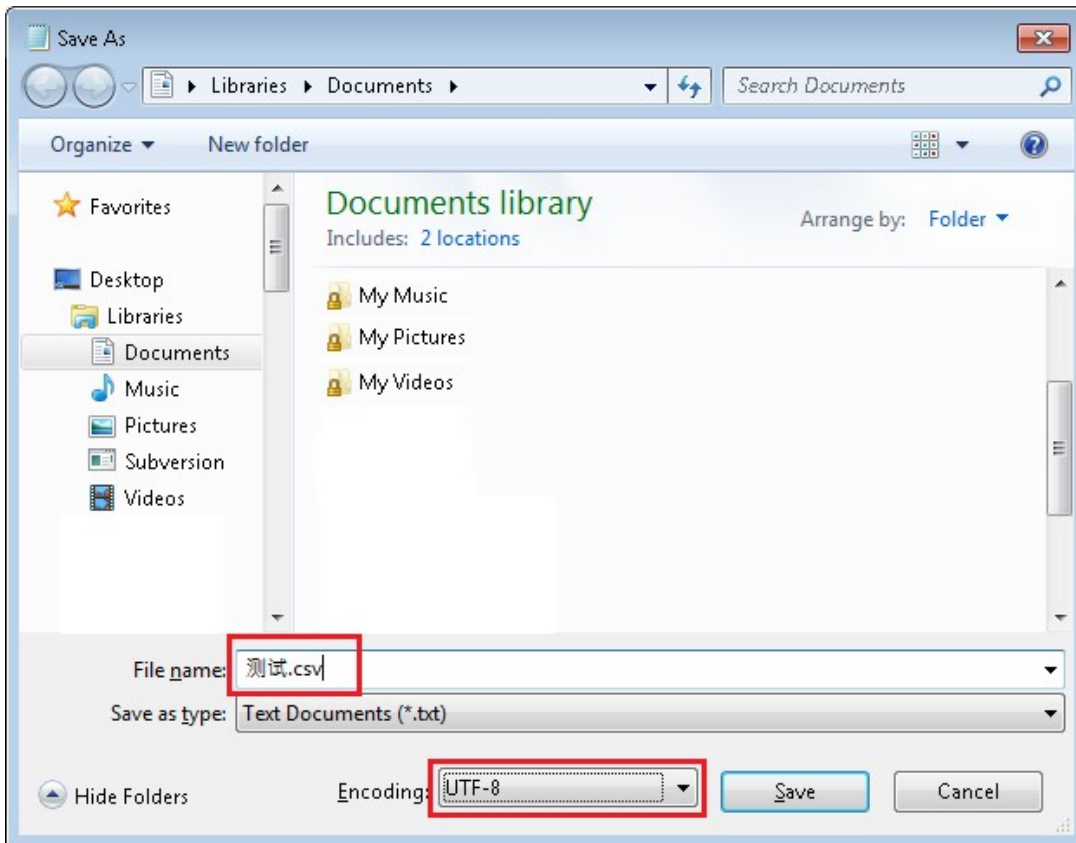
Save As

Libraries ▸ Documents ▸

Search Documents

Organize ▾ New folder

Favorites

Desktop
Libraries
Documents
Music
Pictures
Subversion
Videos

Documents library
Includes: 2 locations

Arrange by: Folder ▾

My Music
My Pictures
My Videos

File name: 测试.csv

Save as type: Text Documents (*.txt)

Hide Folders

Encoding: UTF-8

Save

Cancel